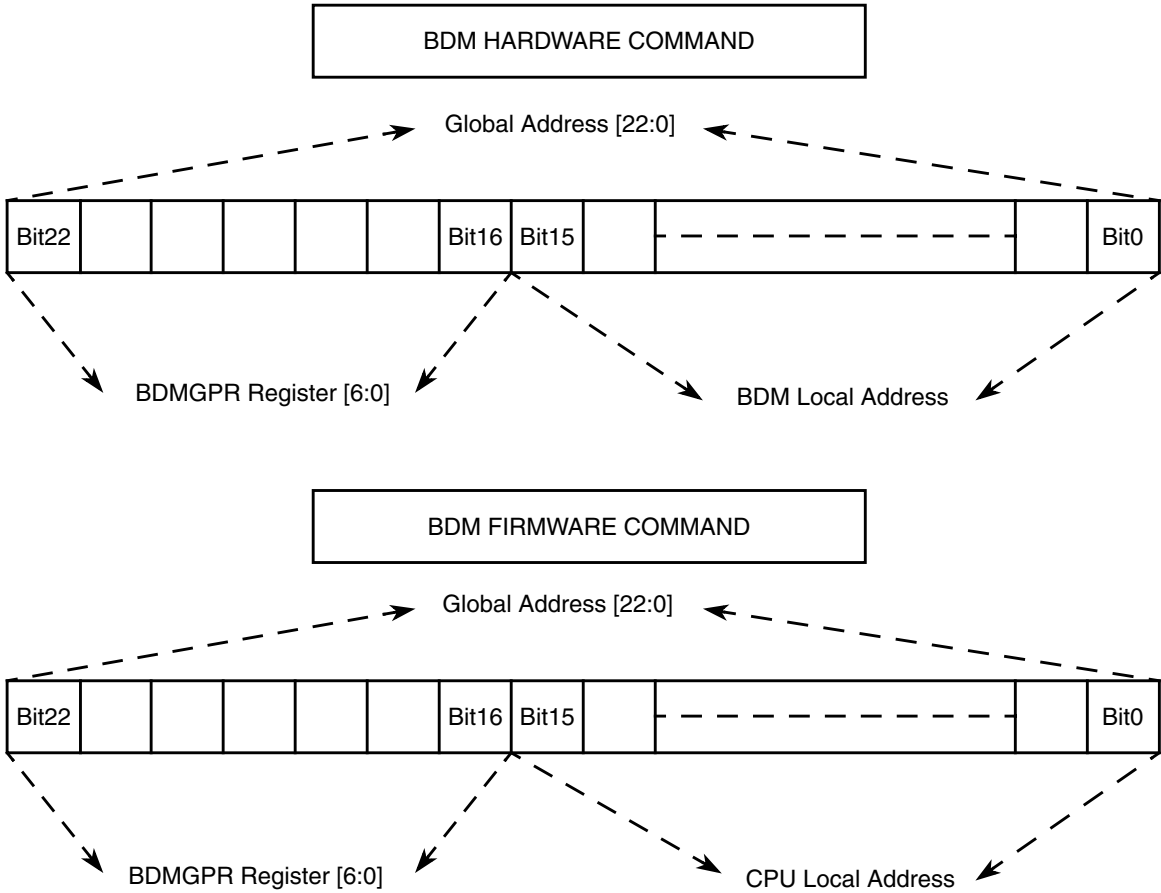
BDM HARDWARE COMMAND

Global Address [22:0]

| Bit22 | | | | | | Bit16 | Bit15 | | | | Bit0 |
|---|---|---|---|---|---|---|---|---|---|---|---|

BDMGPR Register [6:0]

BDM Local Address

BDM FIRMWARE COMMAND

Global Address [22:0]

| Bit22 | | | | | | Bit16 | Bit15 | | | | Bit0 |
|---|---|---|---|---|---|---|---|---|---|---|---|

BDMGPR Register [6:0]

CPU Local Address